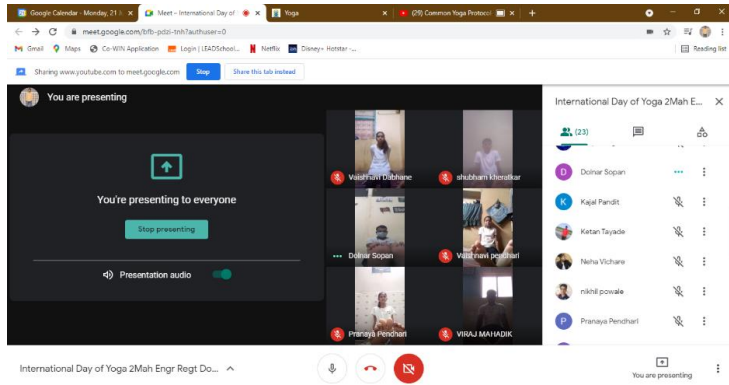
Google Calendar - Monday, 21 | Meet - International Day of | Yoga | (29) Common Yoga Protoco |

meet.google.com/bfb-pdzi-tnh?authuser=0

Gmail | Maps | Co-WIN Application | Login | LEADSchool... | Netflix | Disney+ Hotstar - ... | Reading list

Sharing www.youtube.com to meet.google.com | Stop | Share this tab instead

You are presenting

You're presenting to everyone

Stop presenting

Presentation audio

Vaishnavi Dabhane
shubham kheratkar
Dolnar Sopan
Vaishnavi pendhari
Pranaya Pendhari
VIRAJ MAHADIK

International Day of Yoga 2Mah E...

(23)

Dolnar Sopan
Kajal Pandit
Ketan Tayade
Neha Vichare
nikhil powale
Pranaya Pendhari

International Day of Yoga 2Mah Engr Regt Do...

You are presenting